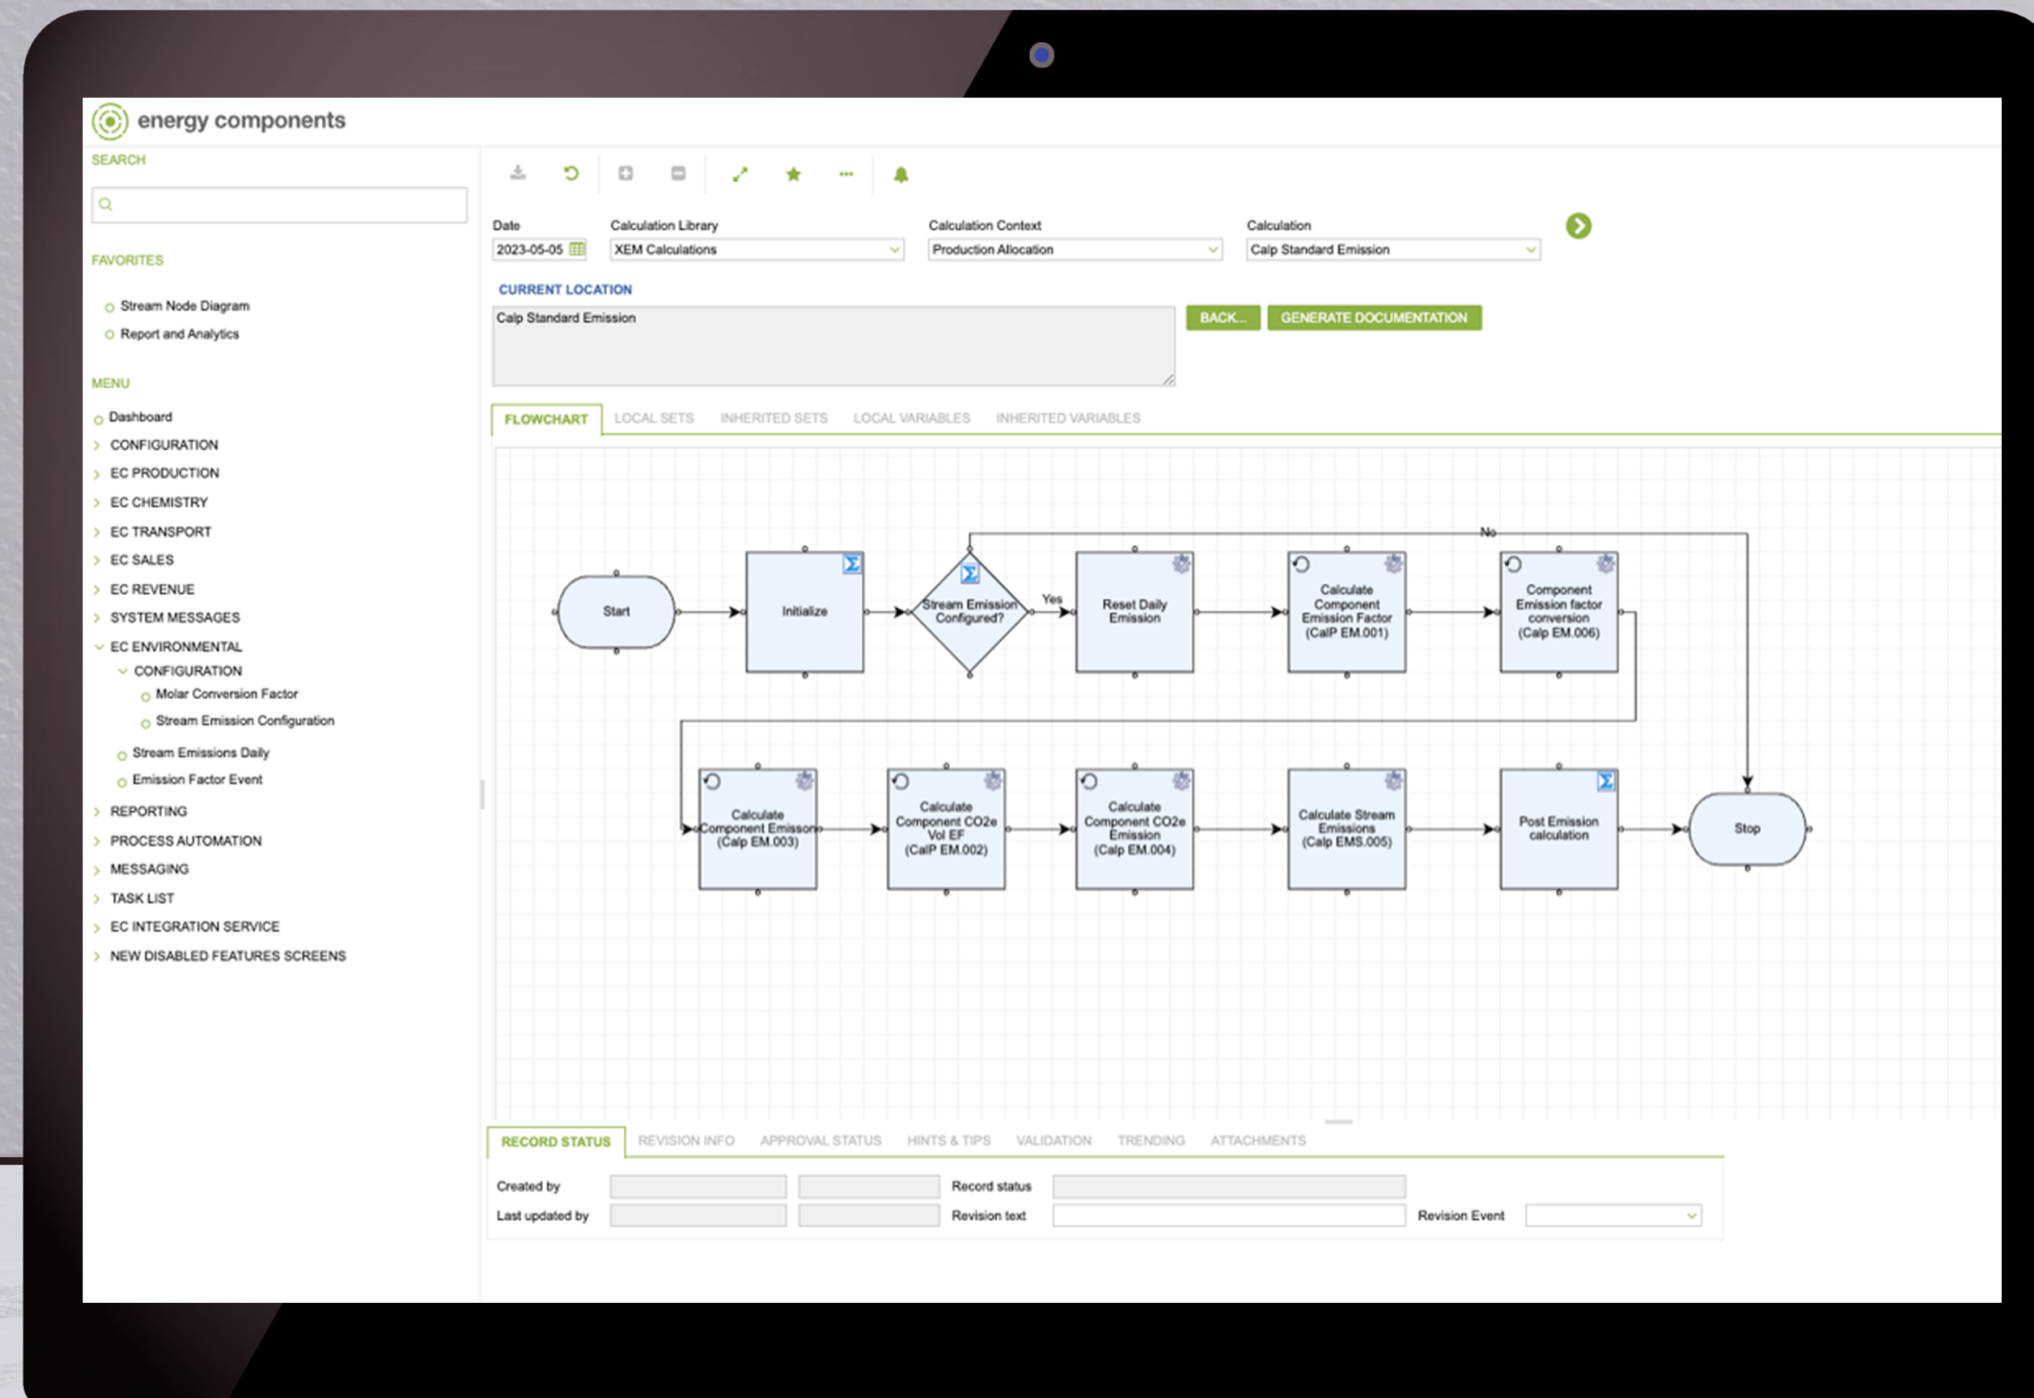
energy components

SEARCH

FAVORITES

Stream Node Diagram
Report and Analytics

MENU

Dashboard
CONFIGURATION
EC PRODUCTION
EC CHEMISTRY
EC TRANSPORT
EC SALES
EC REVENUE
SYSTEM MESSAGES
EC ENVIRONMENTAL
CONFIGURATION
Molar Conversion Factor
Stream Emission Configuration
Stream Emissions Daily
Emission Factor Event
REPORTING
PROCESS AUTOMATION
MESSAGING
TASK LIST
EC INTEGRATION SERVICE
NEW DISABLED FEATURES SCREENS

Date
2023-05-05
Calculation Library
XEM Calculations
Calculation Context
Production Allocation
Calculation
Calp Standard Emission

CURRENT LOCATION
Calp Standard Emission

BACK...
GENERATE DOCUMENTATION

FLOWCHART
LOCAL SETS
INHERITED SETS
LOCAL VARIABLES
INHERITED VARIABLES

Start
Initialize
Stream Emission Configured?
Yes
No
Reset Daily Emission
Calculate Component Emission Factor (CalP EM.001)
Component Emission factor conversion (Calp EM.006)
Calculate Component Emisson (Calp EM.003)
Calculate Component CO2e Vol EF (CalP EM.002)
Calculate Component CO2e Emission (Calp EM.004)
Calculate Stream Emissions (Calp EMS.005)
Post Emission calculation
Stop

RECORD STATUS
REVISION INFO
APPROVAL STATUS
HINTS & TIPS
VALIDATION
TRENDING
ATTACHMENTS

Created by
Record status
Last updated by
Revision text
Revision Event